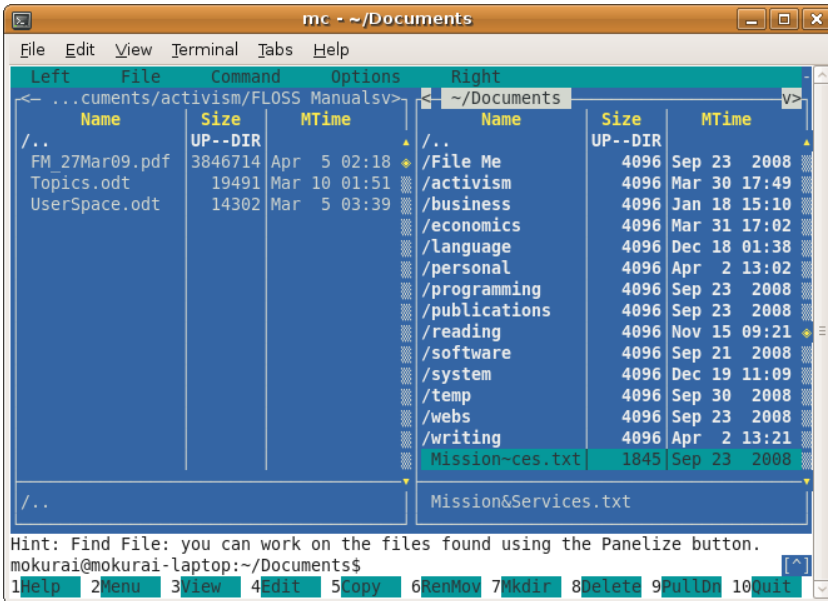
mc - ~/Documents

File Edit View Terminal Tabs Help

Left File Command Options Right

<— ...cuments/activism/FLOSS Manualsv>

| Name | Size | MTime |
|---|---|---|
| /.. | UP--DIR | |
| FM_27Mar09.pdf | 3846714 | Apr 5 02:18 |
| Topics.odt | 19491 | Mar 10 01:51 |
| UserSpace.odt | 14302 | Mar 5 03:39 |

/..

< ~/Documents v>

| Name | Size | MTime |
|---|---|---|
| /.. | UP--DIR | |
| /File Me | 4096 | Sep 23 2008 |
| /activism | 4096 | Mar 30 17:49 |
| /business | 4096 | Jan 18 15:10 |
| /economics | 4096 | Mar 31 17:02 |
| /language | 4096 | Dec 18 01:38 |
| /personal | 4096 | Apr 2 13:02 |
| /programming | 4096 | Sep 23 2008 |
| /publications | 4096 | Sep 23 2008 |
| /reading | 4096 | Nov 15 09:21 |
| /software | 4096 | Sep 21 2008 |
| /system | 4096 | Dec 19 11:09 |
| /temp | 4096 | Sep 30 2008 |
| /webs | 4096 | Sep 23 2008 |
| /writing | 4096 | Apr 2 13:21 |
| Mission~ces.txt | 1845 | Sep 23 2008 |

Mission&Services.txt

Hint: Find File: you can work on the files found using the Panelize button.
mokurai@mokurai-laptop:~/Documents$
[^]
1Help 2Menu 3View 4Edit 5Copy 6RenMov 7Mkdir 8Delete 9PullDn 10Quit